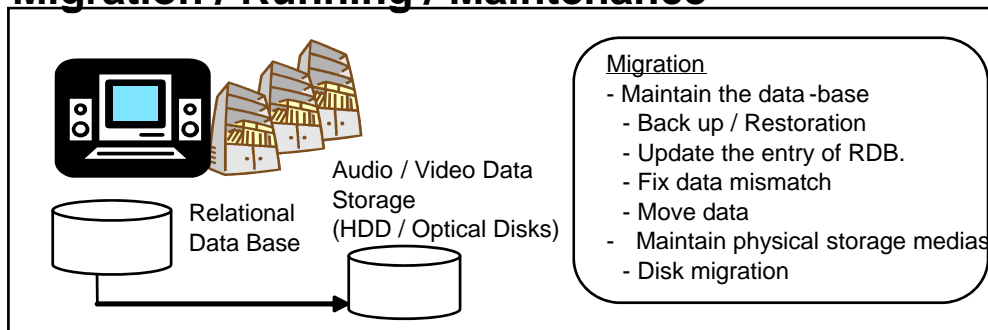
Migration / Running / Maintenance

Relational Data Base

Audio / Video Data Storage (HDD / Optical Disks)

Migration
- Maintain the data -base
- Back up / Restoration
- Update the entry of RDB.
- Fix data mismatch
- Move data
- Maintain physical storage medias
- Disk migration